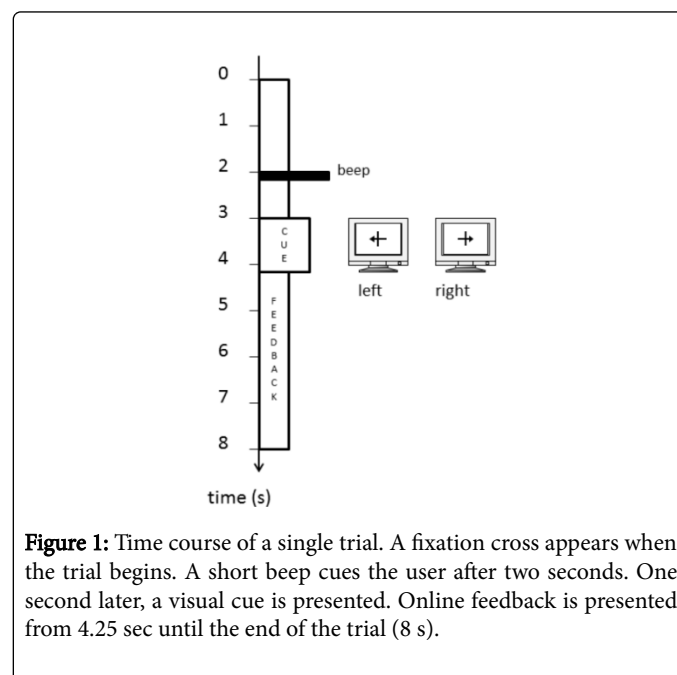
0
1
2
3
4
5
6
7
8
time (s)

beep

C
U
E

F
E
E
D
B
A
C
K

left

right

**Figure 1:** Time course of a single trial. A fixation cross appears when the trial begins. A short beep cues the user after two seconds. One second later, a visual cue is presented. Online feedback is presented from 4.25 sec until the end of the trial (8 s).